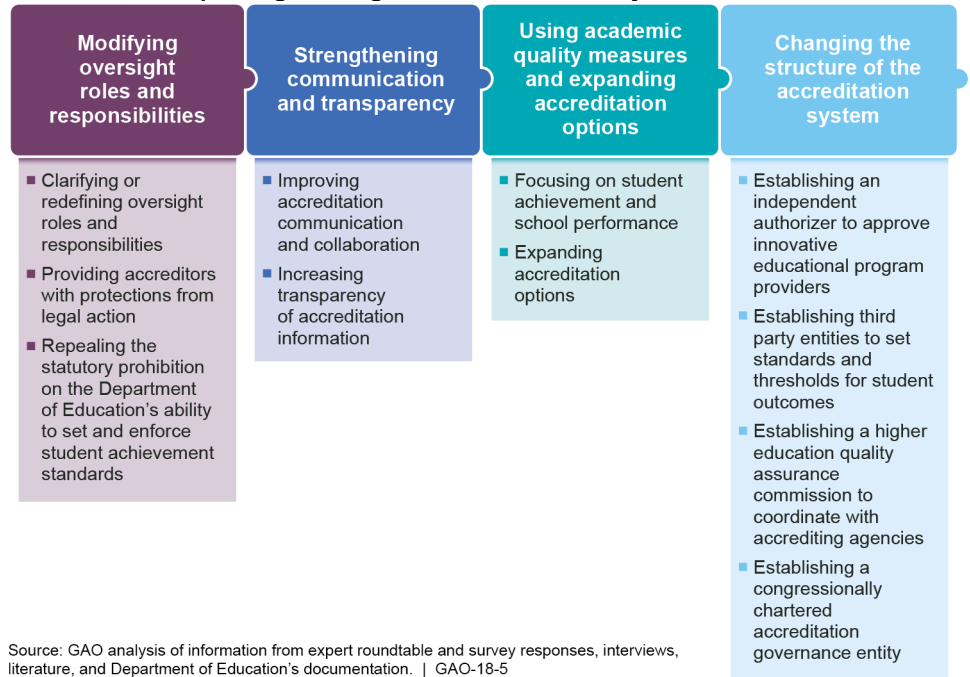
Modifying oversight roles and responsibilities

- Clarifying or redefining oversight roles and responsibilities
- Providing accreditors with protections from legal action
- Repealing the statutory prohibition on the Department of Education's ability to set and enforce student achievement standards

Strengthening communication and transparency

- Improving accreditation communication and collaboration
- Increasing transparency of accreditation information

Using academic quality measures and expanding accreditation options

- Focusing on student achievement and school performance
- Expanding accreditation options

Changing the structure of the accreditation system

- Establishing an independent authorizer to approve innovative educational program providers
- Establishing third party entities to set standards and thresholds for student outcomes
- Establishing a higher education quality assurance commission to coordinate with accrediting agencies
- Establishing a congressionally chartered accreditation governance entity

Source: GAO analysis of information from expert roundtable and survey responses, interviews, literature, and Department of Education's documentation. | GAO-18-5